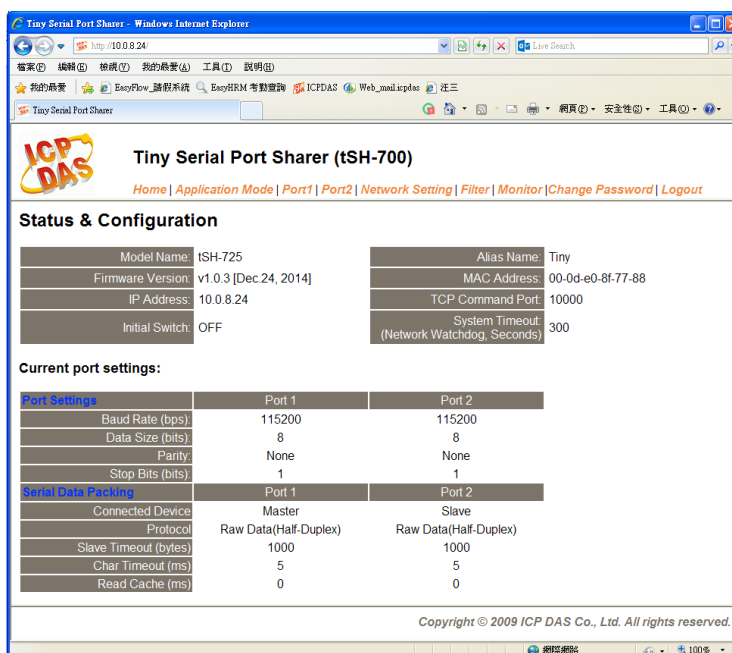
Tiny Serial Port Sharer - Windows Internet Explorer

http://10.0.8.24/

Live Search

檔案(F) 編輯(E) 檢視(V) 我的最愛(A) 工具(T) 說明(H)

我的最愛 EasyFlow_請假系統 EasyHRM 考勤查詢 ICPDAS Web_mail.icpdas 汪三

Tiny Serial Port Sharer

網頁(P) 安全性(S) 工具(O)

ICP DAS

Tiny Serial Port Sharer (tSH-700)

Home | Application Mode | Port1 | Port2 | Network Setting | Filter | Monitor | Change Password | Logout

Status & Configuration

| Model Name: | tSH-725 | Alias Name: | Tiny |
|---|---|---|---|
| Firmware Version: | v1.0.3 [Dec.24, 2014] | MAC Address: | 00-0d-e0-8f-77-88 |
| IP Address: | 10.0.8.24 | TCP Command Port: | 10000 |
| Initial Switch: | OFF | System Timeout: (Network Watchdog, Seconds) | 300 |

Current port settings:

| Port Settings | Port 1 | Port 2 |
|---|---|---|
| Baud Rate (bps): | 115200 | 115200 |
| Data Size (bits): | 8 | 8 |
| Parity: | None | None |
| Stop Bits (bits): | 1 | 1 |
| Serial Data Packing | Port 1 | Port 2 |
| Connected Device | Master | Slave |
| Protocol | Raw Data(Half-Duplex) | Raw Data(Half-Duplex) |
| Slave Timeout (bytes) | 1000 | 1000 |
| Char Timeout (ms) | 5 | 5 |
| Read Cache (ms) | 0 | 0 |

Copyright © 2009 ICP DAS Co., Ltd. All rights reserved.

網際網路 100%